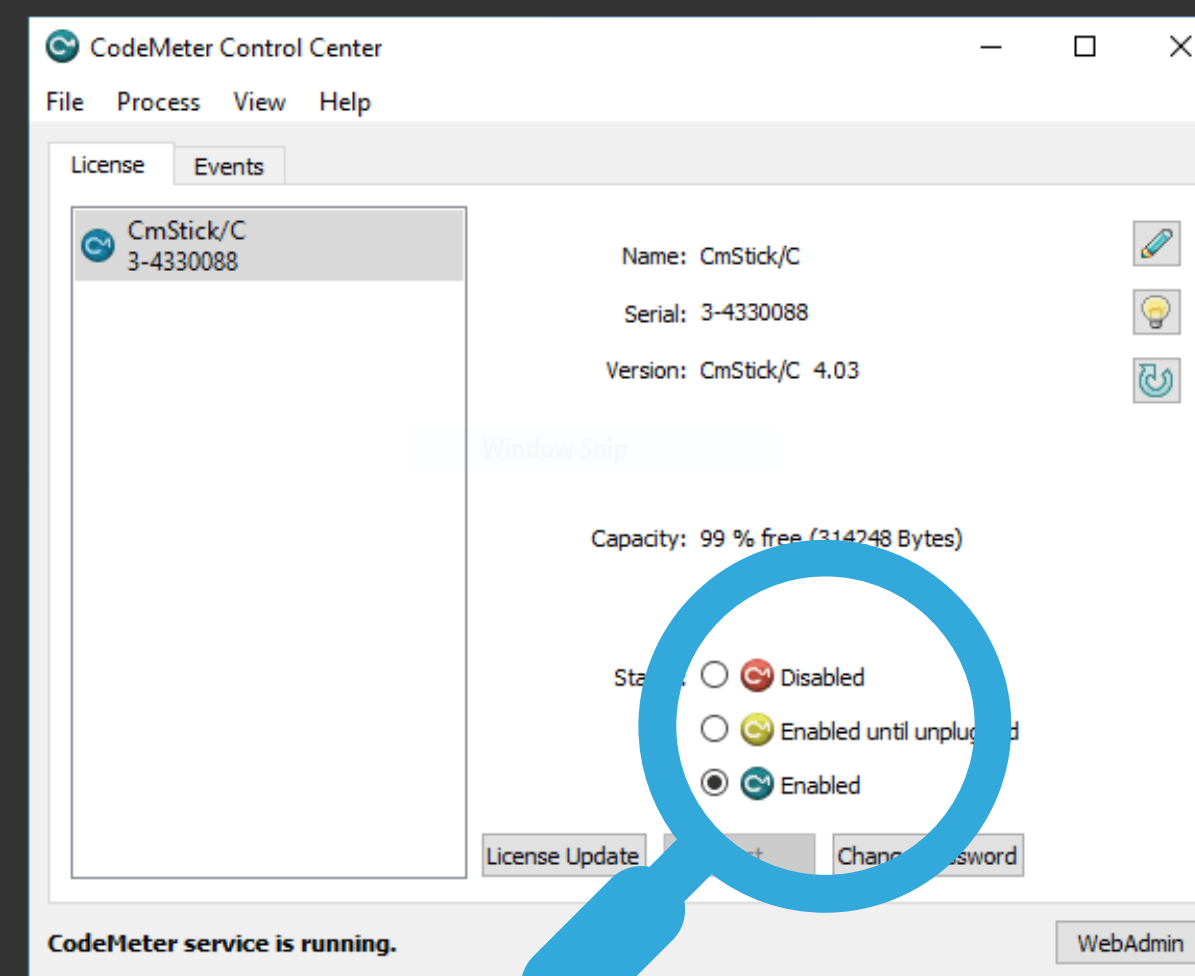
CodeMeter Control Center

File Process View Help

License Events

CmStick/C
3-4330088

Name: CmStick/C

Serial: 3-4330088

Version: CmStick/C 4.03

Window Snip

Capacity: 99 % free (314248 Bytes)

Sta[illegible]: Disabled

Enabled until unplug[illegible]d

Enabled

License Update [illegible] Chang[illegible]ssword

CodeMeter service is running.

WebAdmin